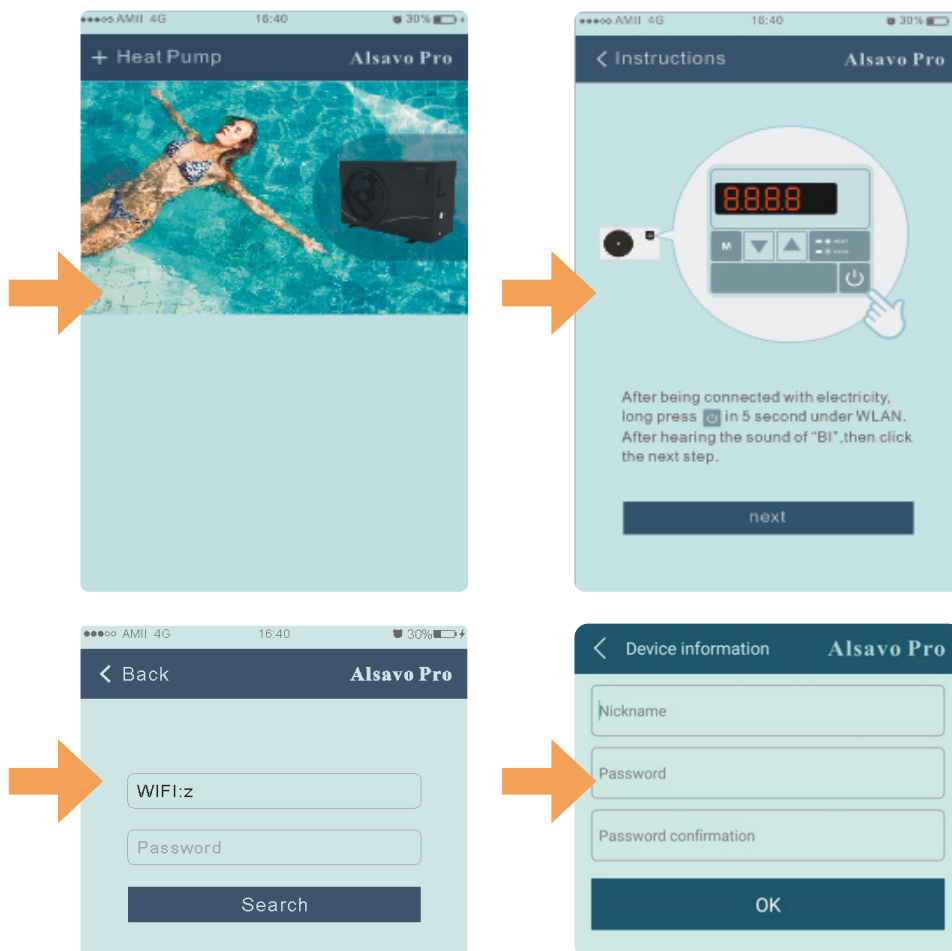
●●●○○ AMII 4G 16:40 30%

+ Heat Pump Alsavo Pro

●●●○○ AMII 4G 16:40 30%

< Instructions Alsavo Pro

8888

M

After being connected with electricity, long press in 5 second under WLAN. After hearing the sound of "BI",then click the next step.

next

●●●○○ AMII 4G 16:40 30%

< Back Alsavo Pro

WIFI:z

Password

Search

< Device information Alsavo Pro

Nickname

Password

Password confirmation

OK